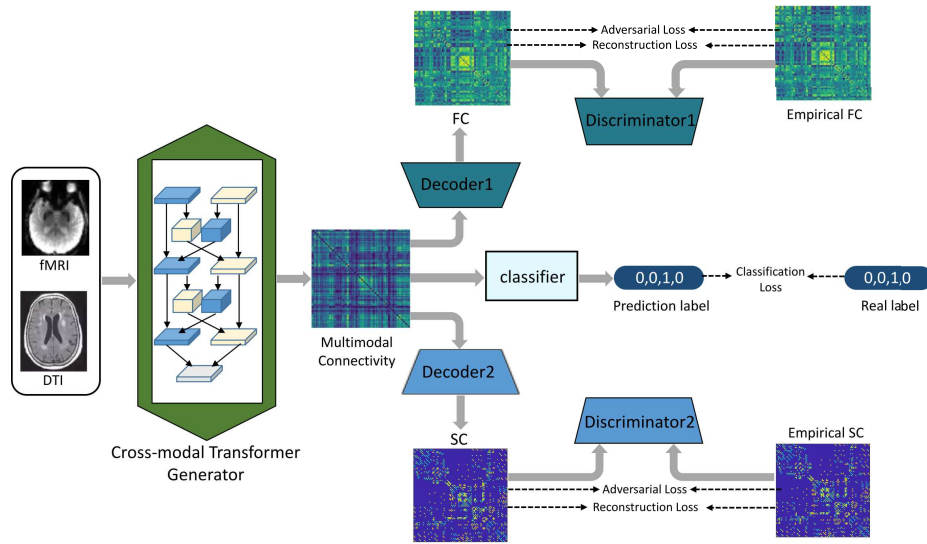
Adversarial Loss
Reconstruction Loss

FC

Discriminator1

Empirical FC

Decoder1

fMRI

DTI

Multimodal Connectivity

classifier

0,0,1,0

Prediction label

Classification Loss

0,0,1,0

Real label

Decoder2

Cross-modal Transformer Generator

SC

Discriminator2

Empirical SC

Adversarial Loss
Reconstruction Loss